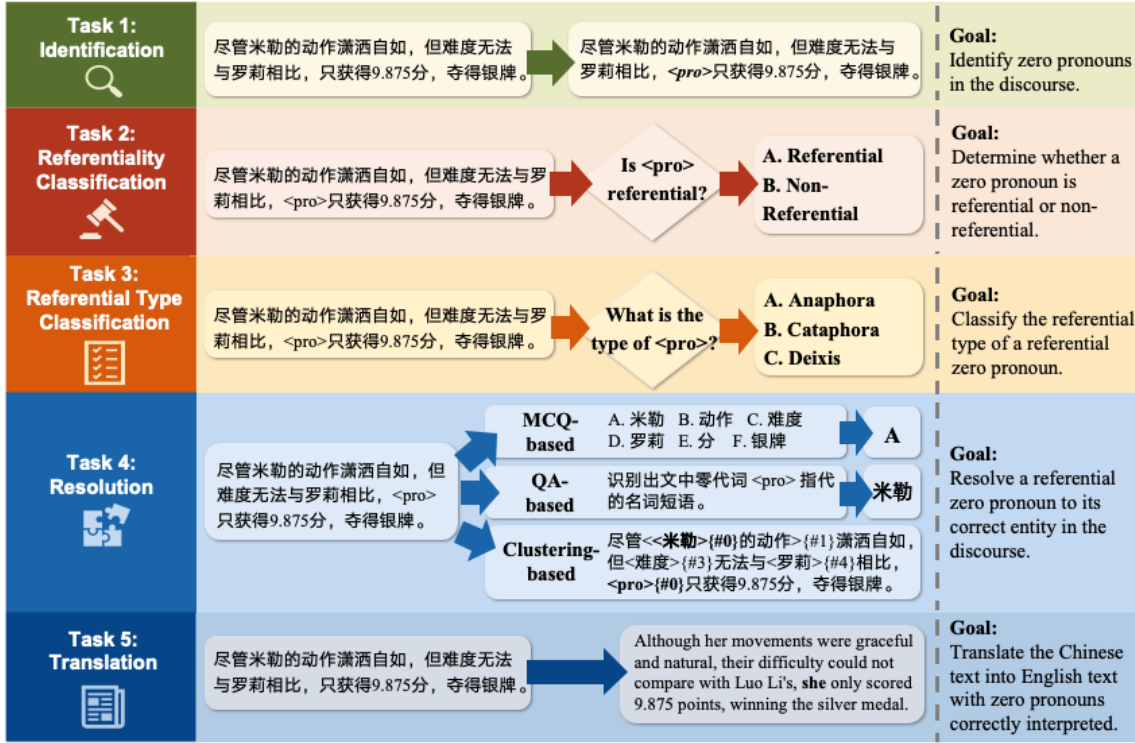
Task 1: Identification

尽管米勒的动作潇洒自如，但难度无法与罗莉相比，只获得9.875分，夺得银牌。

尽管米勒的动作潇洒自如，但难度无法与罗莉相比，<pro>只获得9.875分，夺得银牌。

Goal: Identify zero pronouns in the discourse.

Task 2: Referentiality Classification

尽管米勒的动作潇洒自如，但难度无法与罗莉相比，<pro>只获得9.875分，夺得银牌。

Is <pro> referential?

A. Referential
B. Non-Referential

Goal: Determine whether a zero pronoun is referential or non-referential.

Task 3: Referential Type Classification

尽管米勒的动作潇洒自如，但难度无法与罗莉相比，<pro>只获得9.875分，夺得银牌。

What is the type of <pro>?

A. Anaphora
B. Cataphora
C. Deixis

Goal: Classify the referential type of a referential zero pronoun.

Task 4: Resolution

尽管米勒的动作潇洒自如，但难度无法与罗莉相比，<pro>只获得9.875分，夺得银牌。

MCQ-based
A. 米勒 B. 动作 C. 难度
D. 罗莉 E. 分 F. 银牌

A

QA-based
识别出文中零代词 <pro> 指代的名词短语。

米勒

Clustering-based
尽管<<米勒>{#0}的动作>{#1}潇洒自如，但<难度>{#3}无法与<罗莉>{#4}相比，<pro>{#0}只获得9.875分，夺得银牌。

Goal: Resolve a referential zero pronoun to its correct entity in the discourse.

Task 5: Translation

尽管米勒的动作潇洒自如，但难度无法与罗莉相比，只获得9.875分，夺得银牌。

Although her movements were graceful and natural, their difficulty could not compare with Luo Li's, she only scored 9.875 points, winning the silver medal.

Goal: Translate the Chinese text into English text with zero pronouns correctly interpreted.